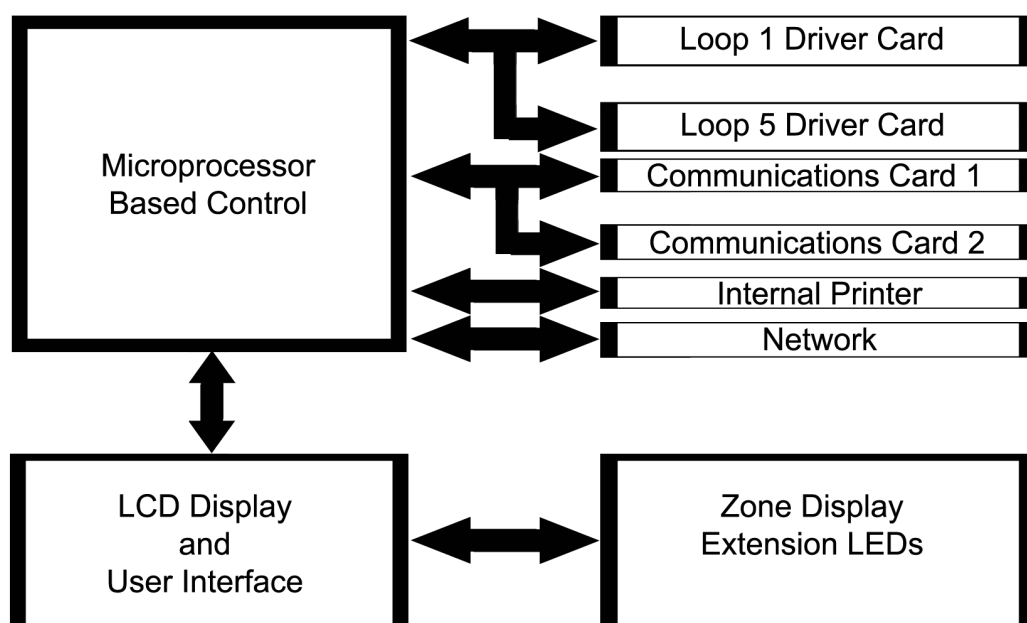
Microprocessor Based Control

Loop 1 Driver Card

Loop 5 Driver Card

Communications Card 1

Communications Card 2

Internal Printer

Network

LCD Display and User Interface

Zone Display Extension LEDs